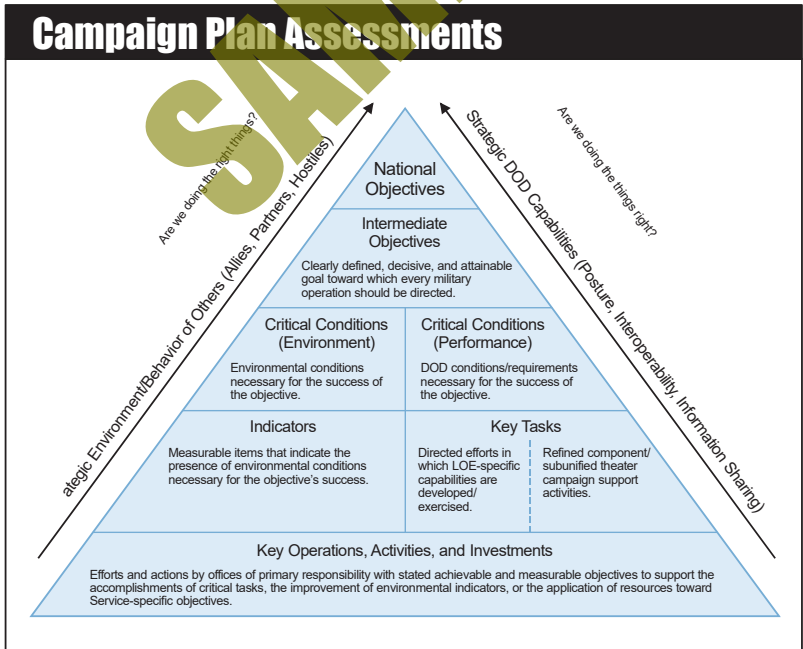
Campaign Plan Assessments

SAMPLE

Are we doing the right things?

ategic Environment/Behavior of Others (Allies, Partners, Hostiles)

Strategic DOD Capabilities (Posture, Interoperability, Information Sharing)

Are we doing the things right?

National Objectives

Intermediate Objectives

Clearly defined, decisive, and attainable goal toward which every military operation should be directed.

Critical Conditions (Environment)

Environmental conditions necessary for the success of the objective.

Critical Conditions (Performance)

DOD conditions/requirements necessary for the success of the objective.

Indicators

Measurable items that indicate the presence of environmental conditions necessary for the objective's success.

Key Tasks

Directed efforts in which LOE-specific capabilities are developed/ exercised.

Refined component/ subunified theater campaign support activities.

Key Operations, Activities, and Investments

Efforts and actions by offices of primary responsibility with stated achievable and measurable objectives to support the accomplishments of critical tasks, the improvement of environmental indicators, or the application of resources toward Service-specific objectives.